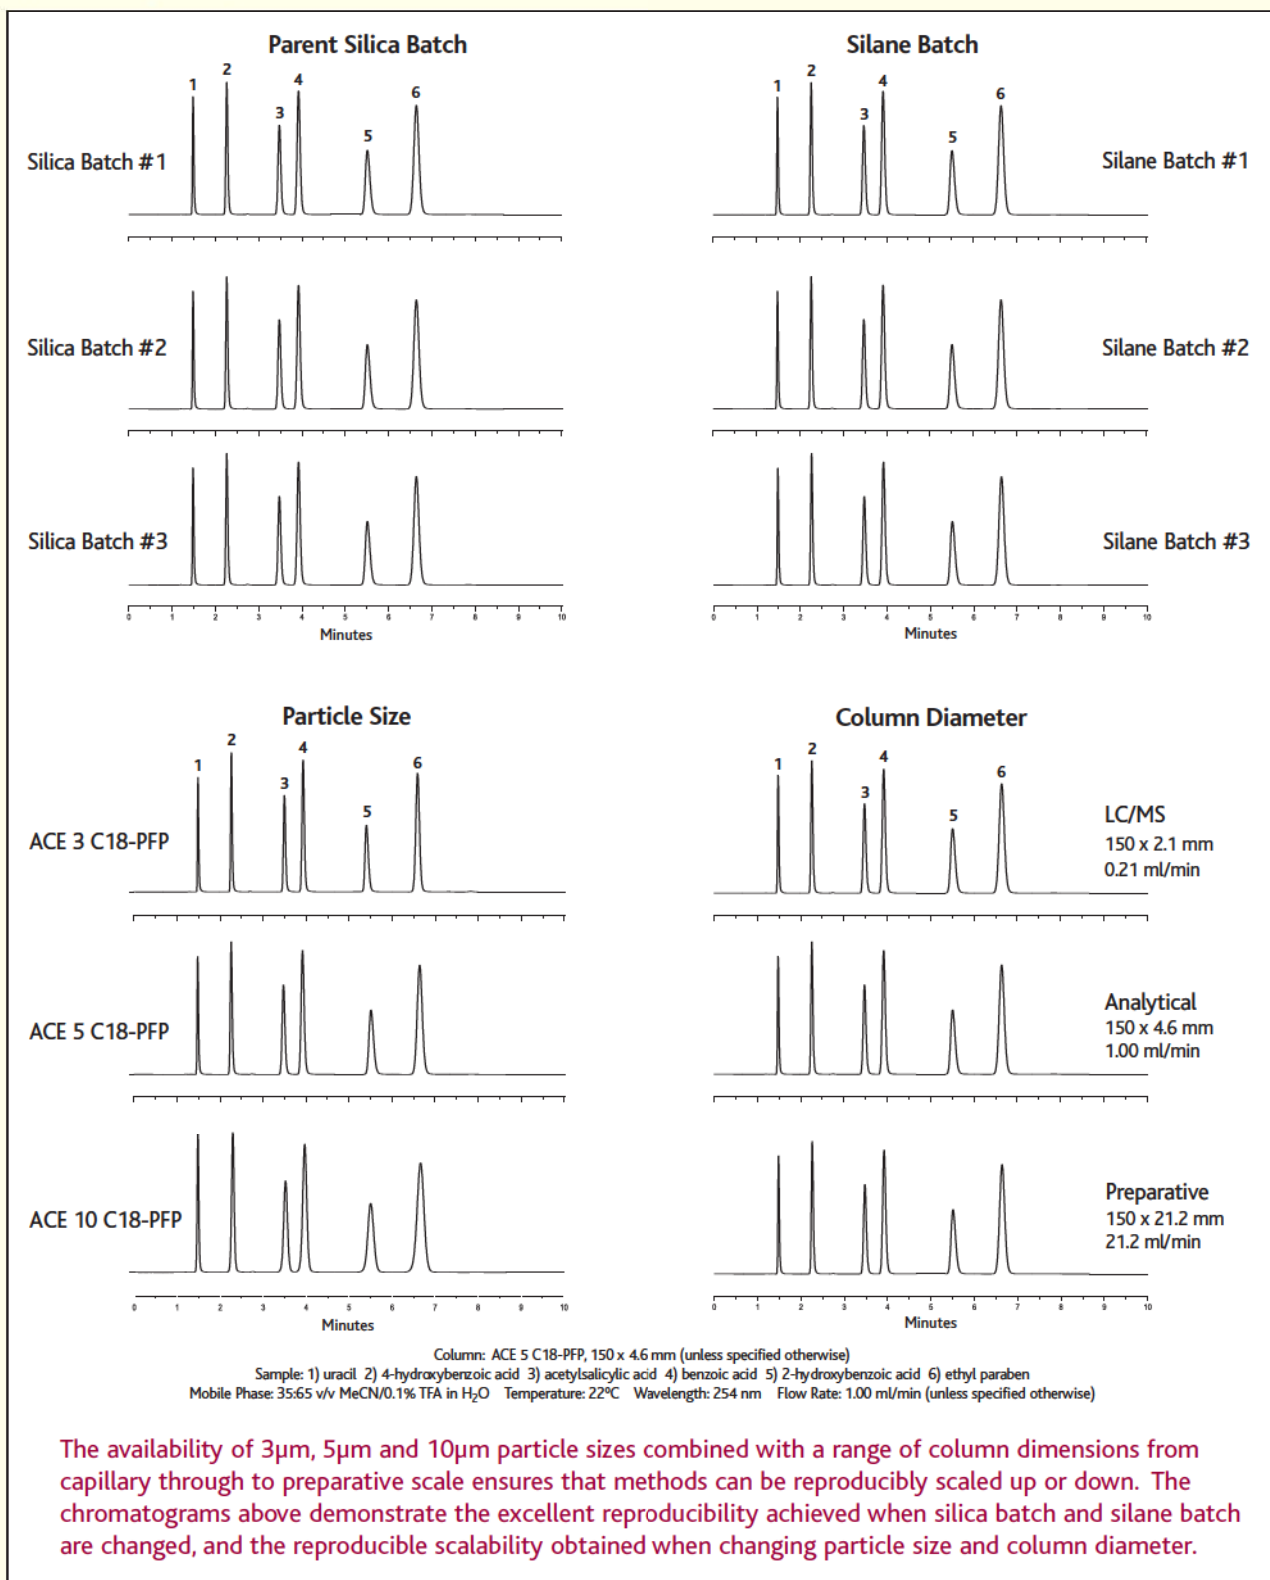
Parent Silica Batch

1 2 3 4 5 6

Silica Batch #1

Silica Batch #2

Silica Batch #3

0 1 2 3 4 5 6 7 8 9 10
Minutes

Silane Batch

1 2 3 4 5 6

Silane Batch #1

Silane Batch #2

Silane Batch #3

0 1 2 3 4 5 6 7 8 9 10
Minutes

Particle Size

1 2 3 4 5 6

ACE 3 C18-PFP

ACE 5 C18-PFP

ACE 10 C18-PFP

0 1 2 3 4 5 6 7 8 9 10
Minutes

Column Diameter

1 2 3 4 5 6

LC/MS
150 x 2.1 mm
0.21 ml/min

Analytical
150 x 4.6 mm
1.00 ml/min

Preparative
150 x 21.2 mm
21.2 ml/min

0 1 2 3 4 5 6 7 8 9 10
Minutes

Column: ACE 5 C18-PFP, 150 x 4.6 mm (unless specified otherwise)
Sample: 1) uracil 2) 4-hydroxybenzoic acid 3) acetylsalicylic acid 4) benzoic acid 5) 2-hydroxybenzoic acid 6) ethyl paraben
Mobile Phase: 35:65 v/v MeCN/0.1% TFA in $H_2O$ Temperature: 22°C Wavelength: 254 nm Flow Rate: 1.00 ml/min (unless specified otherwise)

The availability of 3μm, 5μm and 10μm particle sizes combined with a range of column dimensions from capillary through to preparative scale ensures that methods can be reproducibly scaled up or down. The chromatograms above demonstrate the excellent reproducibility achieved when silica batch and silane batch are changed, and the reproducible scalability obtained when changing particle size and column diameter.